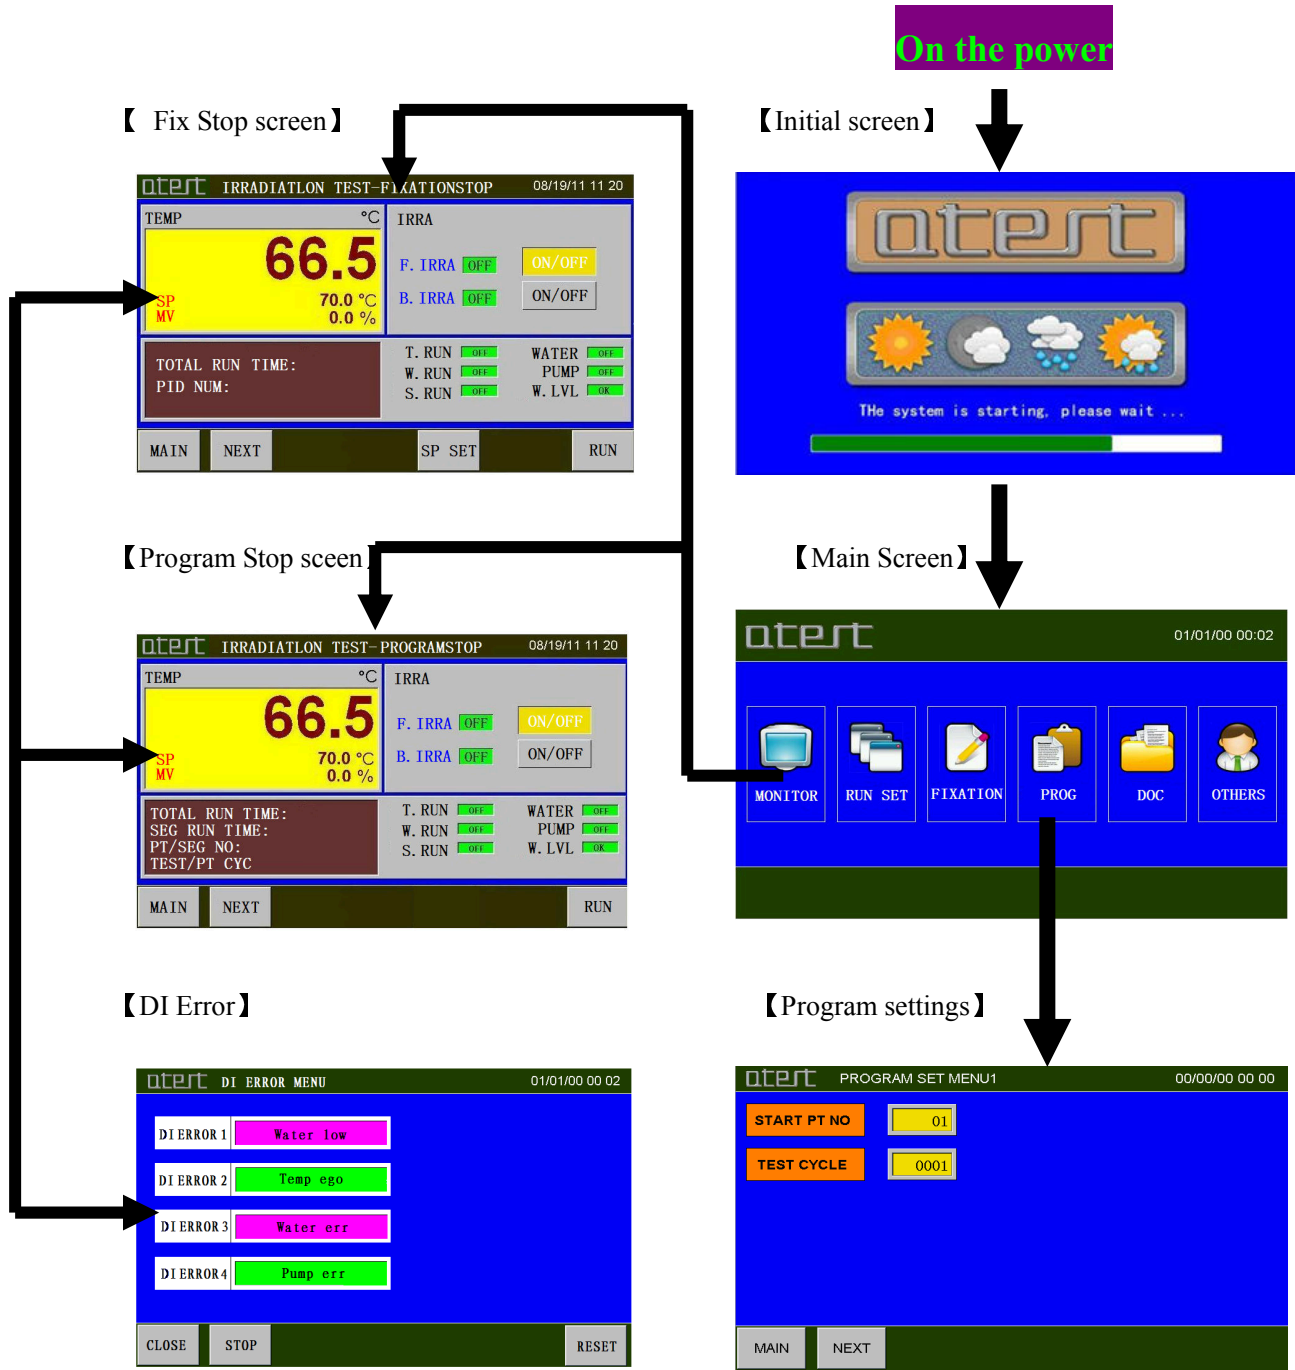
On the power

【Initial screen】

atert

THe system is starting, please wait ...

【 Fix Stop screen】

atert IRRADIATLON TEST-FIXATIONSTOP 08/19/11 11 20

TEMP °C
66.5
SP 70.0 °C
MV 0.0 %

IRRA
F. IRRA OFF ON/OFF
B. IRRA OFF ON/OFF

TOTAL RUN TIME:
PID NUM:

T. RUN OFF
W. RUN OFF
S. RUN OFF
WATER OFF
PUMP OFF
W. LVL OK

MAIN NEXT SP SET RUN

【Program Stop sceen】

atert IRRADIATLON TEST-PROGRAMSTOP 08/19/11 11 20

TEMP °C
66.5
SP 70.0 °C
MV 0.0 %

IRRA
F. IRRA OFF ON/OFF
B. IRRA OFF ON/OFF

TOTAL RUN TIME:
SEG RUN TIME:
PT/SEG NO:
TEST/PT CYC

T. RUN OFF
W. RUN OFF
S. RUN OFF
WATER OFF
PUMP OFF
W. LVL OK

MAIN NEXT RUN

【Main Screen】

atert 01/01/00 00:02

MONITOR RUN SET FIXATION PROG DOC OTHERS

【DI Error】

atert DI ERROR MENU 01/01/00 00 02

DI ERROR 1 Water low
DI ERROR 2 Temp ego
DI ERROR 3 Water err
DI ERROR 4 Pump err

CLOSE STOP RESET

【Program settings】

atert PROGRAM SET MENU1 00/00/00 00 00

START PT NO 01
TEST CYCLE 0001

MAIN NEXT